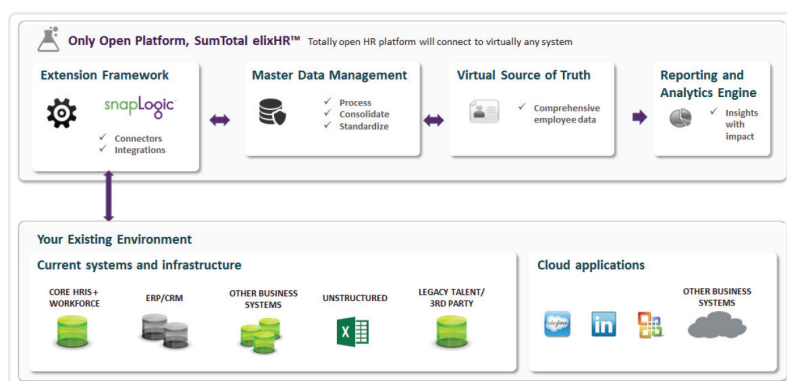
Only Open Platform, SumTotal elixHR™ Totally open HR platform will connect to virtually any system

Extension Framework

snapLogic

✓ Connectors
✓ Integrations

Master Data Management

✓ Process
✓ Consolidate
✓ Standardize

Virtual Source of Truth

✓ Comprehensive employee data

Reporting and Analytics Engine

✓ Insights with impact

Your Existing Environment

Current systems and infrastructure

CORE HRIS + WORKFORCE

ERP/CRM

OTHER BUSINESS SYSTEMS

UNSTRUCTURED

LEGACY TALENT/ 3RD PARTY

Cloud applications

salesforce

in

OTHER BUSINESS SYSTEMS